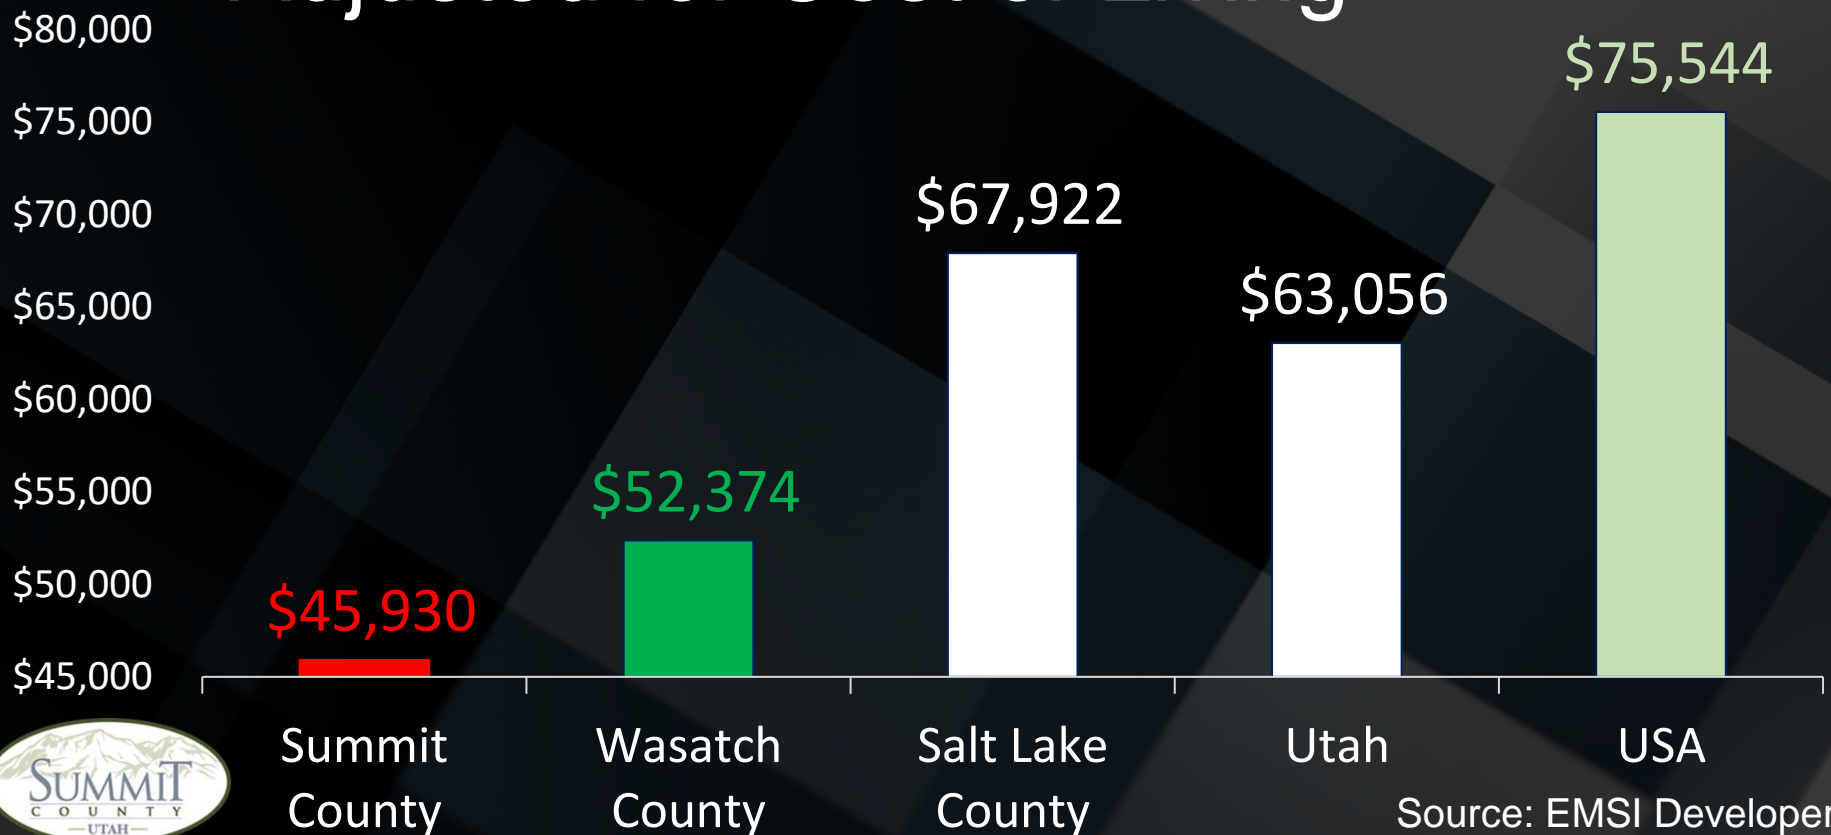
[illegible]

$80,000
$75,000
$70,000
$65,000
$60,000
$55,000
$50,000
$45,000

$45,930
$52,374
$67,922
$63,056
$75,544

Summit County
Wasatch County
Salt Lake County
Utah
USA

SUMMIT COUNTY UTAH

Source: EMSI Developer